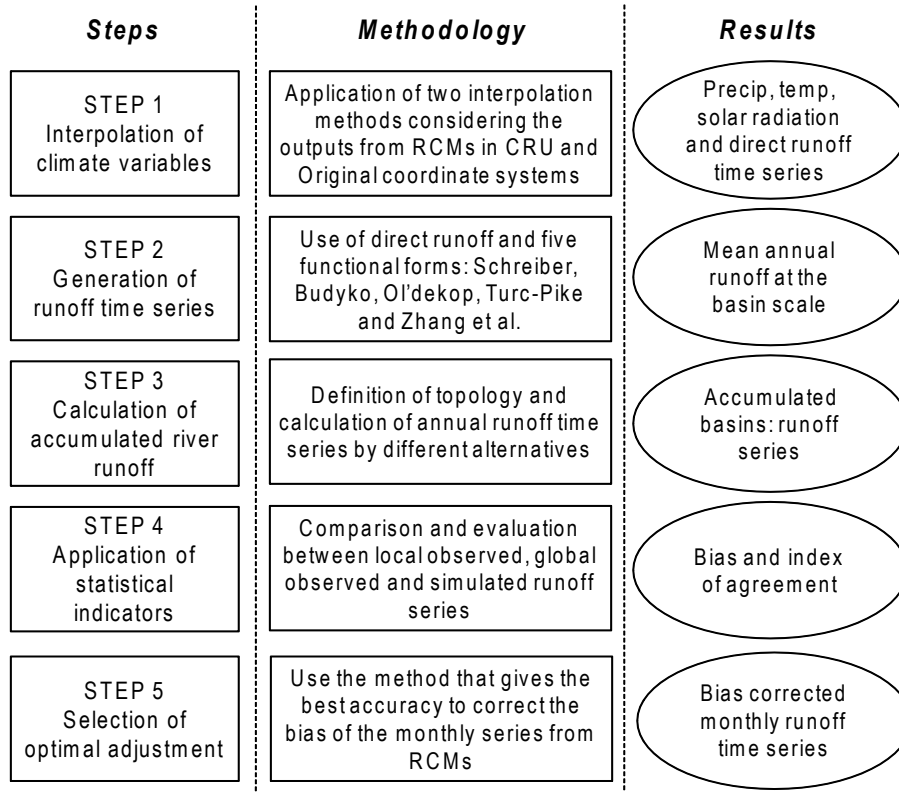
Steps

Methodology

Results

STEP 1
Interpolation of climate variables

Application of two interpolation methods considering the outputs from RCMs in CRU and Original coordinate systems

Precip, temp, solar radiation and direct runoff time series

STEP 2
Generation of runoff time series

Use of direct runoff and five functional forms: Schreiber, Budyko, Ol'dekop, Turc-Pike and Zhang et al.

Mean annual runoff at the basin scale

STEP 3
Calculation of accumulated river runoff

Definition of topology and calculation of annual runoff time series by different alternatives

Accumulated basins: runoff series

STEP 4
Application of statistical indicators

Comparison and evaluation between local observed, global observed and simulated runoff series

Bias and index of agreement

STEP 5
Selection of optimal adjustment

Use the method that gives the best accuracy to correct the bias of the monthly series from RCMs

Bias corrected monthly runoff time series